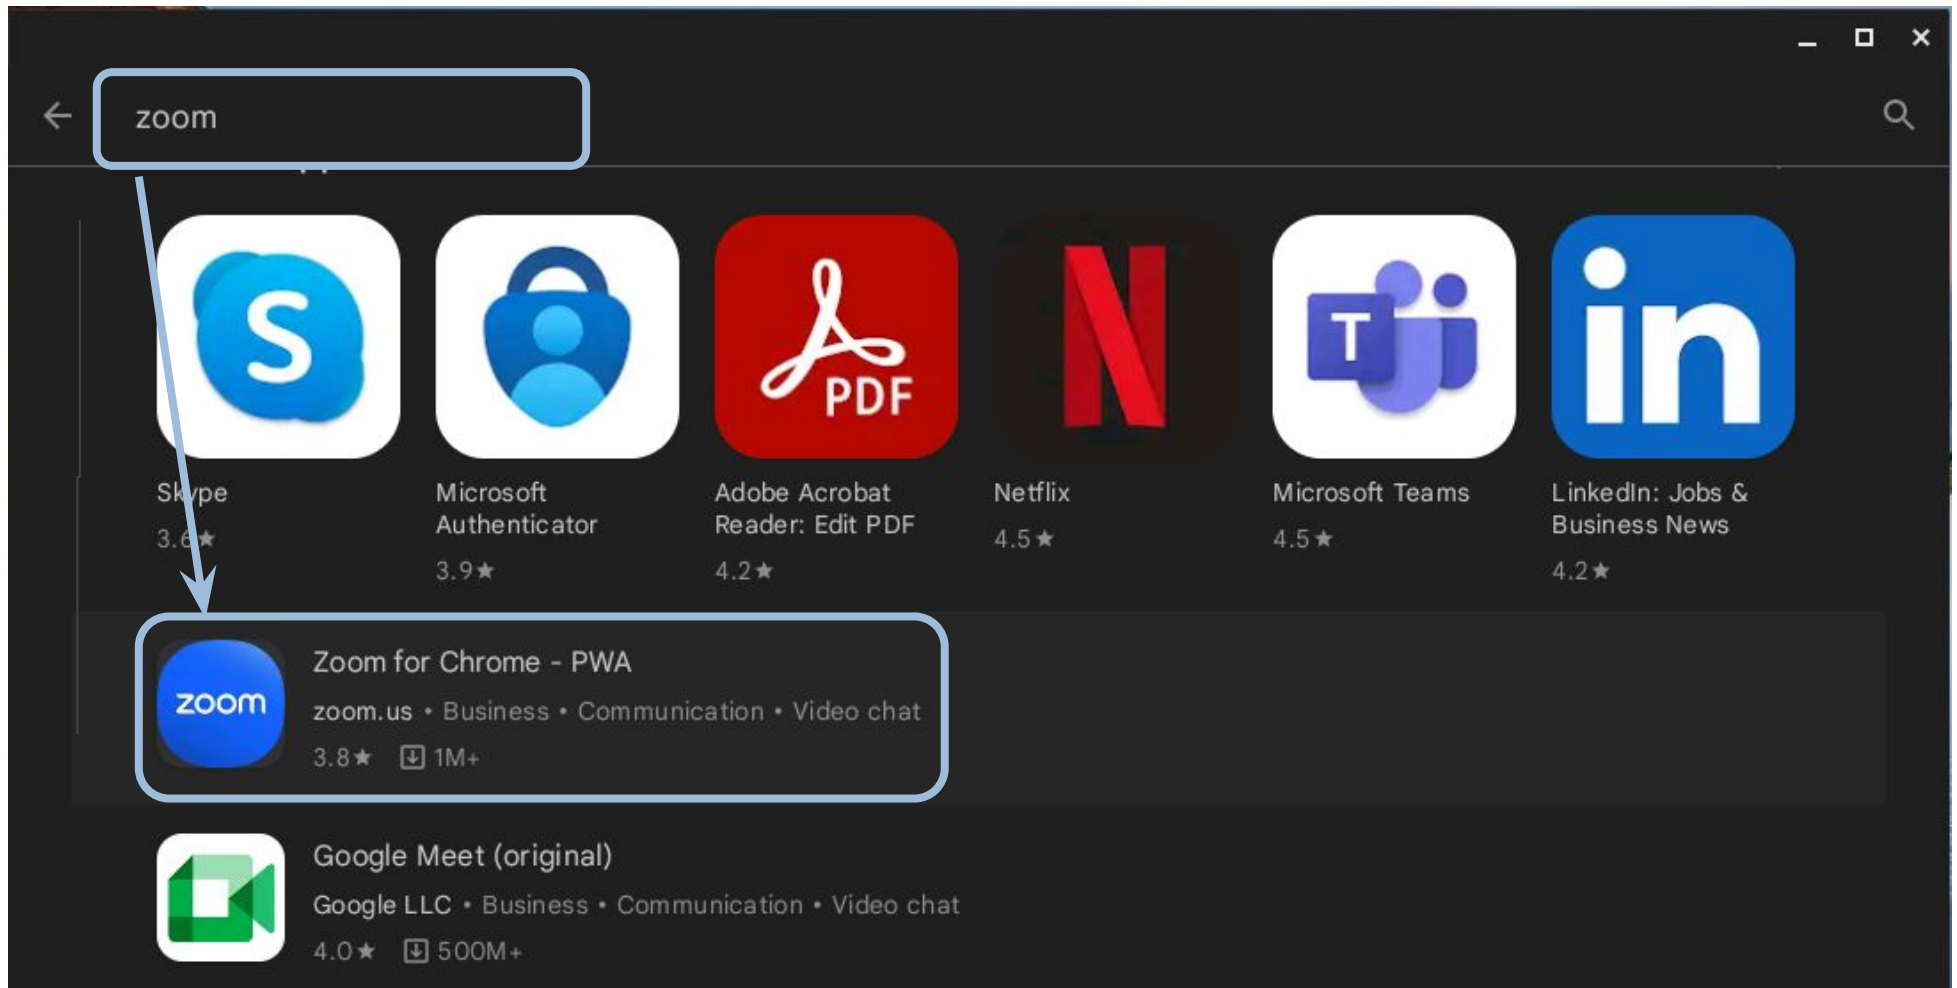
zoom

Skype
3.6★

Microsoft Authenticator
3.9★

PDF
Adobe Acrobat Reader: Edit PDF
4.2★

Netflix
4.5★

Microsoft Teams
4.5★

LinkedIn: Jobs & Business News
4.2★

zoom
Zoom for Chrome - PWA
zoom.us • Business • Communication • Video chat
3.8★ 1M+

Google Meet (original)
Google LLC • Business • Communication • Video chat
4.0★ 500M+